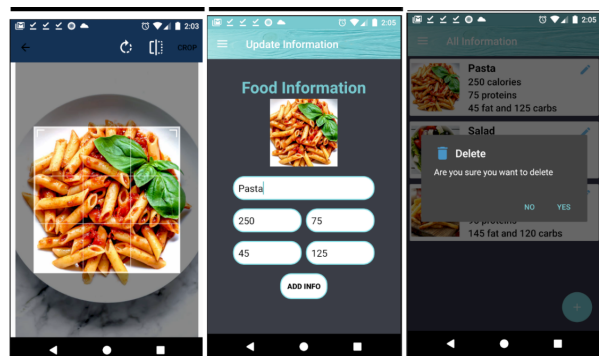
2:03
CROP

2:05
Update Information
Food Information
Pasta
250
75
45
125
ADD INFO

2:05
All Information
Pasta
250 calories
75 proteins
45 fat and 125 carbs
Salad
Delete
Are you sure you want to delete
NO
YES
75 proteins
145 fat and 120 carbs